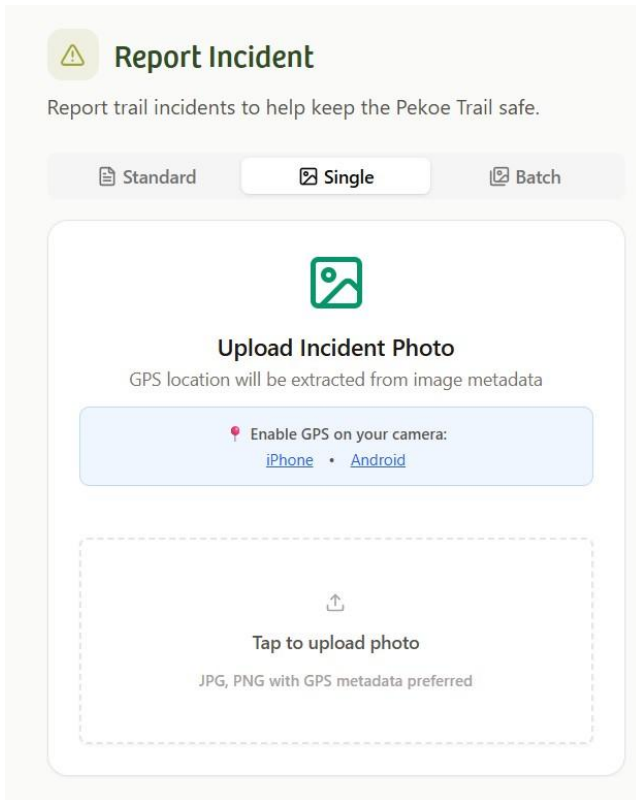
Report Incident

Report trail incidents to help keep the Pekoe Trail safe.

Standard Single Batch

Upload Incident Photo

GPS location will be extracted from image metadata

Enable GPS on your camera:
iPhone • Android

Tap to upload photo

JPG, PNG with GPS metadata preferred